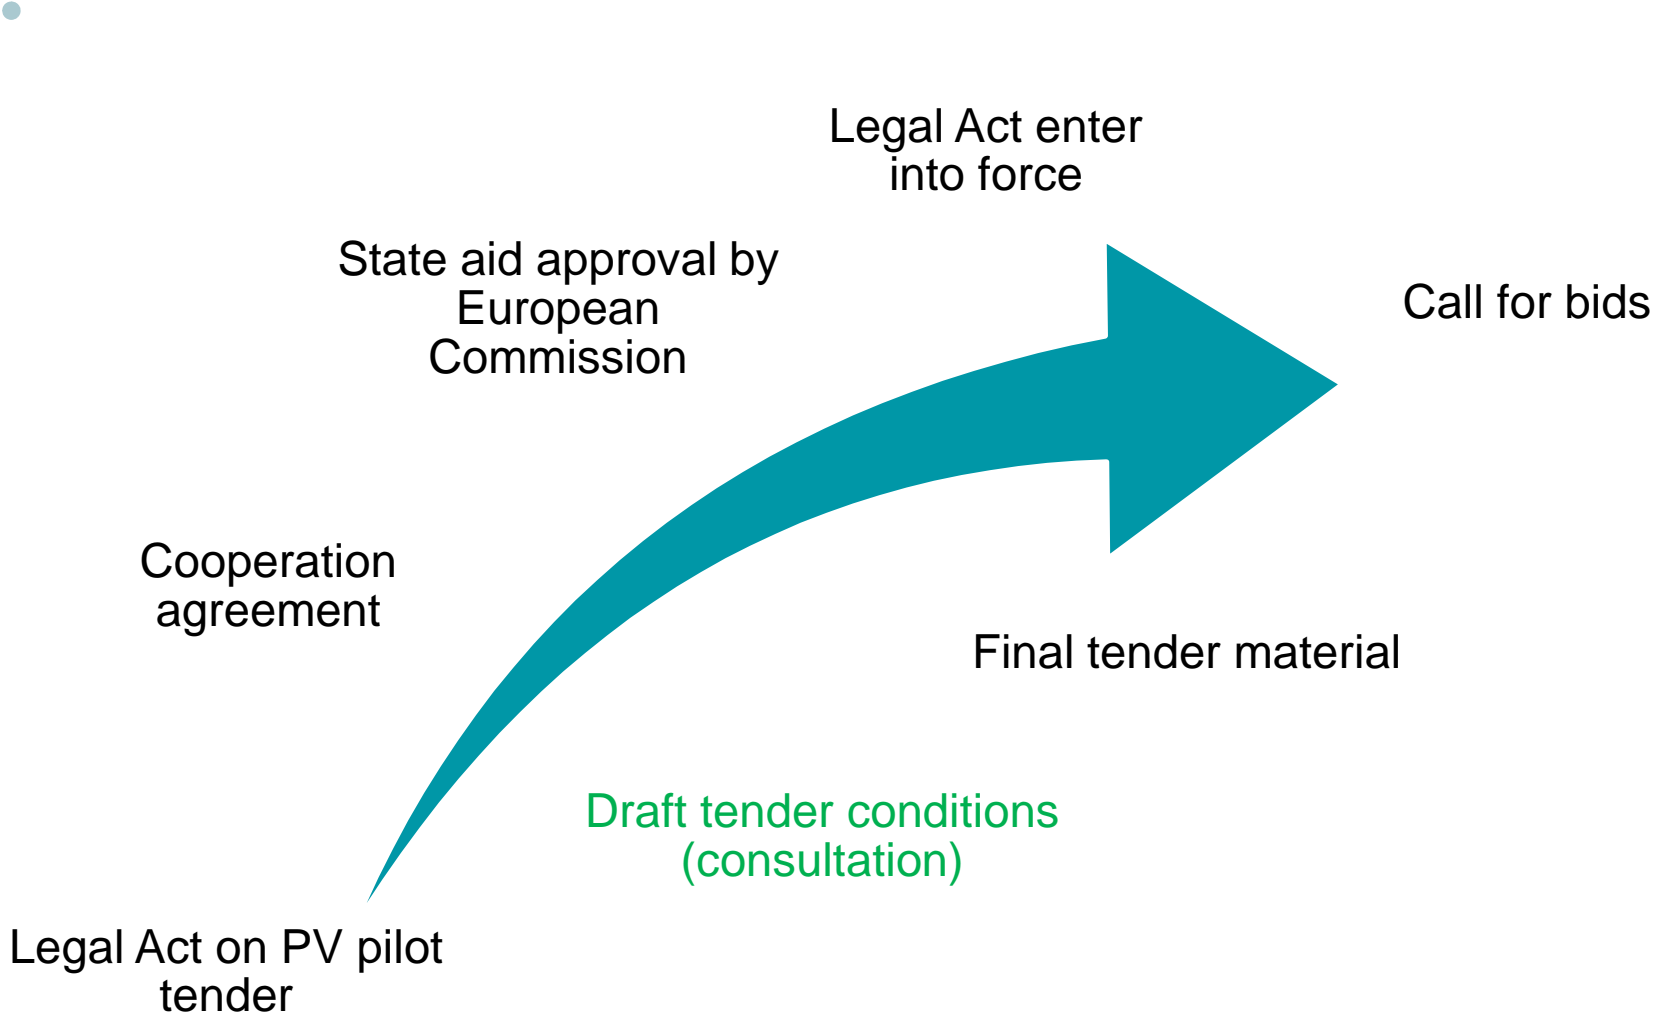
Legal Act on PV pilot tender

Cooperation agreement

State aid approval by European Commission

Legal Act enter into force

Call for bids

Final tender material

Draft tender conditions (consultation)